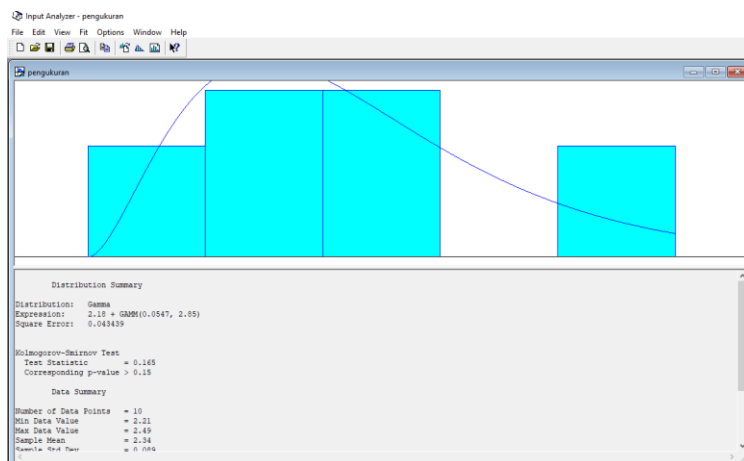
Input Analyzer - pengukuran

File Edit View Fit Options Window Help

pengukuran

Distribution Summary

Distribution: Gamma
Expression: 2.18 + GAMM(0.0547, 2.85)
Square Error: 0.043439

Kolmogorov-Smirnov Test
Test Statistic = 0.165
Corresponding p-value > 0.15

Data Summary

Number of Data Points = 10
Min Data Value = 2.21
Max Data Value = 2.49
Sample Mean = 2.34
Sample Std Dev = 0.089